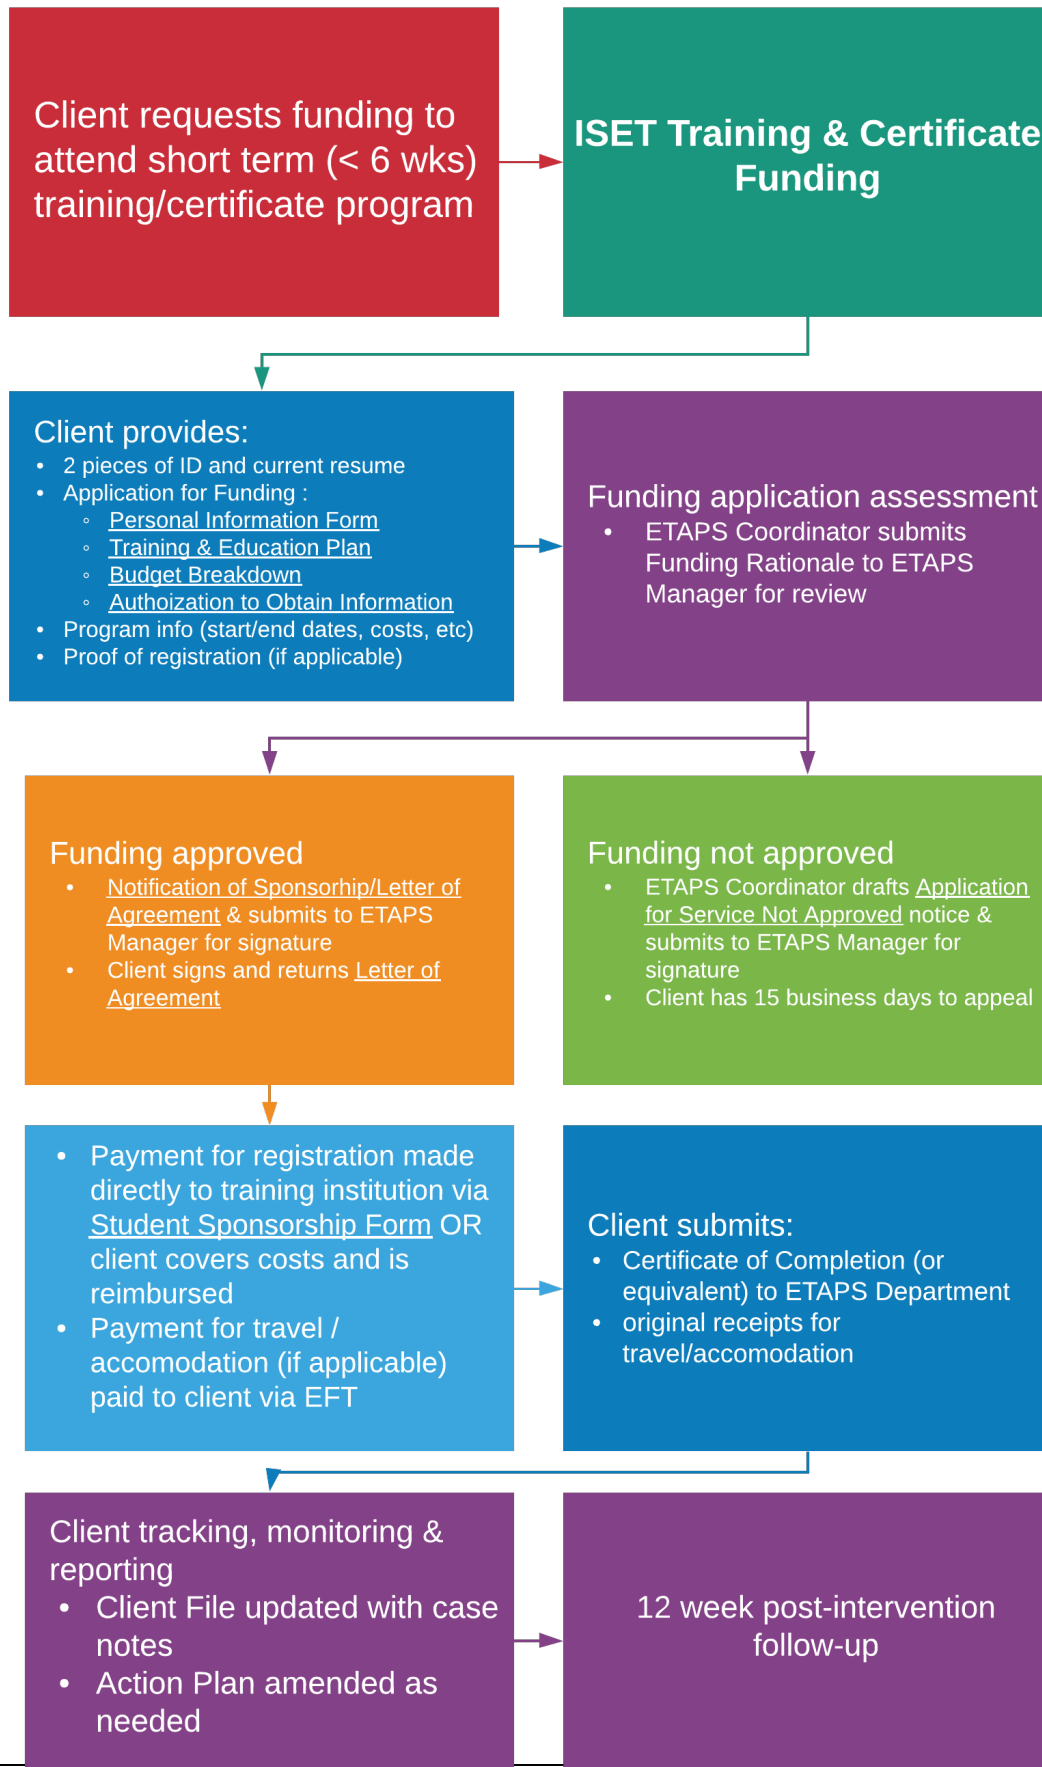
Client requests funding to attend short term (< 6 wks) training/certificate program

ISET Training & Certificate Funding

Client provides:
- 2 pieces of ID and current resume
- Application for Funding :
  - Personal Information Form
  - Training & Education Plan
  - Budget Breakdown
  - Authoization to Obtain Information
- Program info (start/end dates, costs, etc)
- Proof of registration (if applicable)

Funding application assessment
- ETAPS Coordinator submits Funding Rationale to ETAPS Manager for review

Funding approved
- Notification of Sponsorhip/Letter of Agreement & submits to ETAPS Manager for signature
- Client signs and returns Letter of Agreement

Funding not approved
- ETAPS Coordinator drafts Application for Service Not Approved notice & submits to ETAPS Manager for signature
- Client has 15 business days to appeal

- Payment for registration made directly to training institution via Student Sponsorship Form OR client covers costs and is reimbursed
- Payment for travel / accomodation (if applicable) paid to client via EFT

Client submits:
- Certificate of Completion (or equivalent) to ETAPS Department
- original receipts for travel/accomodation

Client tracking, monitoring & reporting
- Client File updated with case notes
- Action Plan amended as needed

12 week post-intervention follow-up